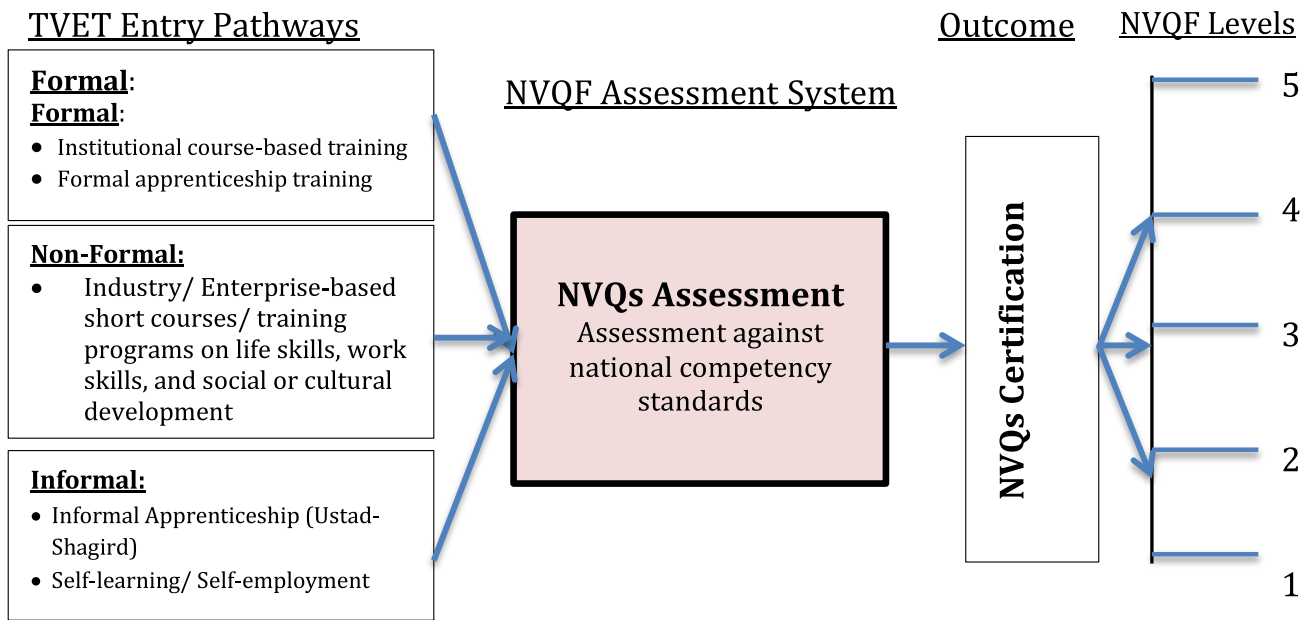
TVET Entry Pathways

Outcome

NVQF Levels

Formal:

Formal:

- Institutional course-based training
- Formal apprenticeship training

NVQF Assessment System

Non-Formal:

- Industry/ Enterprise-based short courses/ training programs on life skills, work skills, and social or cultural development

NVQs Assessment

Assessment against national competency standards

NVQs Certification

Informal:

- Informal Apprenticeship (Ustad-Shagird)
- Self-learning/ Self-employment

5

4

3

2

1